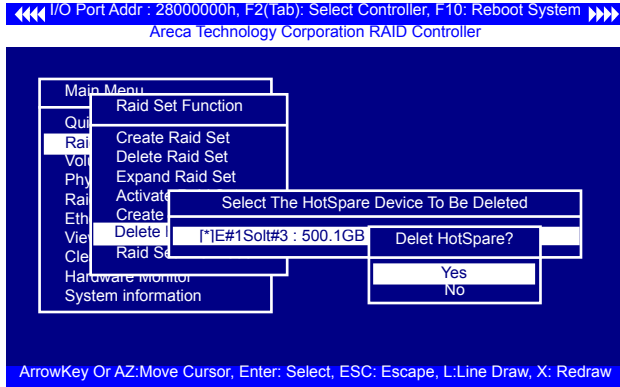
I/O Port Addr : 28000000h, F2(Tab): Select Controller, F10: Reboot System
Areca Technology Corporation RAID Controller

Main Menu
Qui
Rai
Vol
Phy
Rai
Eth
Vie
Cle
Hardware Monitor
System information

Raid Set Function

Create Raid Set
Delete Raid Set
Expand Raid Set
Activate
Create
Delete I
Raid Se

Select The HotSpare Device To Be Deleted

[*]E#1Solt#3 : 500.1GB

Delet HotSpare?

Yes
No

ArrowKey Or AZ:Move Cursor, Enter: Select, ESC: Escape, L:Line Draw, X: Redraw